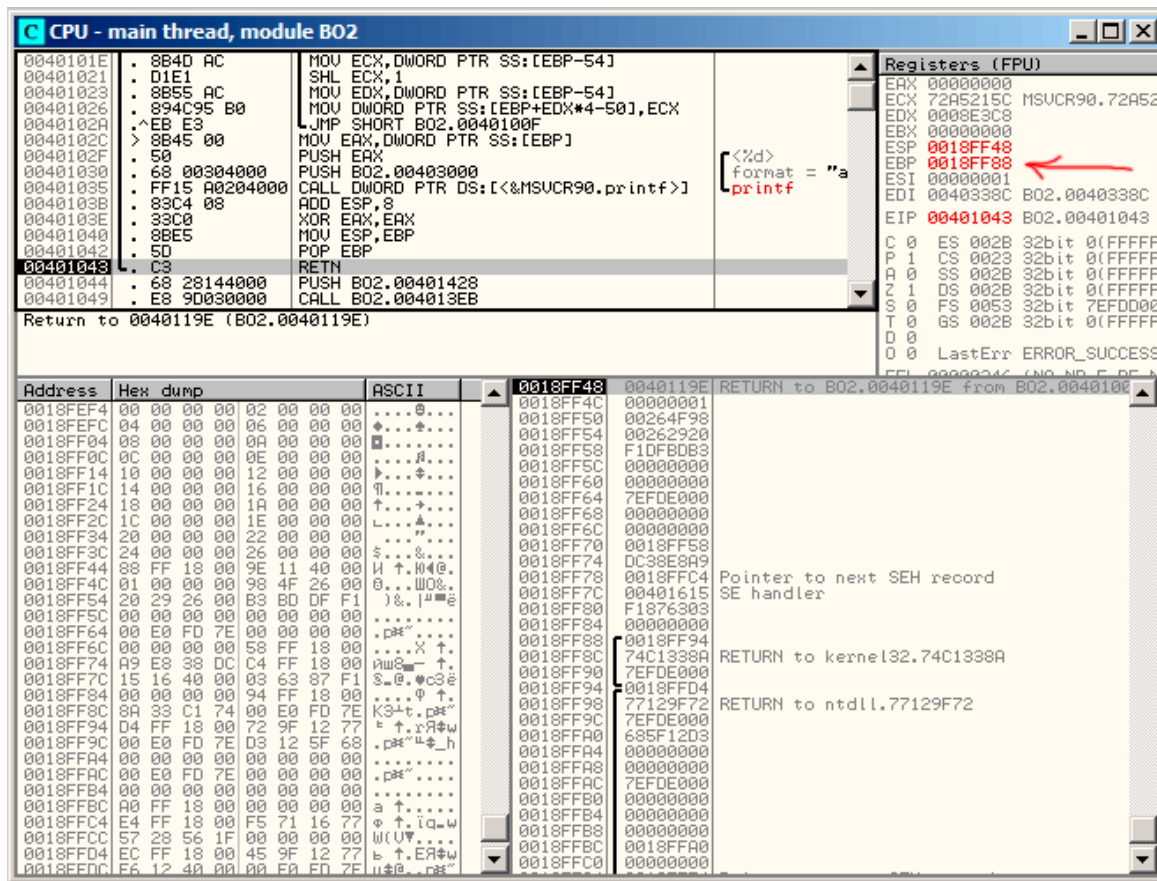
C CPU - main thread, module BO2

| | | | |
|---|---|---|---|
| 0040101E | . 8B4D AC | MOV ECX,DWORD PTR SS:[EBP-54] | |
| 00401021 | . D1E1 | SHL ECX,1 | |
| 00401023 | . 8B55 AC | MOV EDX,DWORD PTR SS:[EBP-54] | |
| 00401026 | . 894C95 B0 | MOV DWORD PTR SS:[EBP+EDX*4-50],ECX | |
| 0040102A | .^EB E3 | JMP SHORT BO2.0040100F | |
| 0040102C | > 8B45 00 | MOV EAX,DWORD PTR SS:[EBP] | |
| 0040102F | . 50 | PUSH EAX | <%d> |
| 00401030 | . 68 00304000 | PUSH BO2.00403000 | format = "a |
| 00401035 | . FF15 A0204000 | CALL DWORD PTR DS:[<&MSVCR90.printf>] | printf |
| 0040103B | . 83C4 08 | ADD ESP,8 | |
| 0040103E | . 33C0 | XOR EAX,EAX | |
| 00401040 | . 8BE5 | MOV ESP,EBP | |
| 00401042 | . 5D | POP EBP | |
| 00401043 | L. C3 | RETN | |
| 00401044 | . 68 28144000 | PUSH BO2.00401428 | |
| 00401049 | . E8 9D030000 | CALL BO2.004013EB | |

Return to 0040119E (BO2.0040119E)

Registers (FPU)
EAX 00000000
ECX 72A5215C MSVCR90.72A52
EDX 0008E3C8
EBX 00000000
ESP 0018FF48
EBP 0018FF88
ESI 00000001
EDI 0040338C BO2.0040338C
EIP 00401043 BO2.00401043
C 0 ES 002B 32bit 0(FFFFF
P 1 CS 0023 32bit 0(FFFFF
A 0 SS 002B 32bit 0(FFFFF
Z 1 DS 002B 32bit 0(FFFFF
S 0 FS 0053 32bit 7EFDD0
T 0 GS 002B 32bit 0(FFFFF
D 0
O 0 LastErr ERROR_SUCCESS

| Address | Hex dump | ASCII |
|---|---|---|
| 0018FEF4 | 00 00 00 00 02 00 00 00 | ....☻... |
| 0018FEFC | 04 00 00 00 06 00 00 00 | ♦...♠... |
| 0018FF04 | 08 00 00 00 0A 00 00 00 | ◘....... |
| 0018FF0C | 0C 00 00 00 0E 00 00 00 | ♀...♫... |
| 0018FF14 | 10 00 00 00 12 00 00 00 | ►...↕... |
| 0018FF1C | 14 00 00 00 16 00 00 00 | ¶...▬... |
| 0018FF24 | 18 00 00 00 1A 00 00 00 | ↑...→... |
| 0018FF2C | 1C 00 00 00 1E 00 00 00 | ∟...▲... |
| 0018FF34 | 20 00 00 00 22 00 00 00 | ...."... |
| 0018FF3C | 24 00 00 00 26 00 00 00 | $...&... |
| 0018FF44 | 88 FF 18 00 9E 11 40 00 | И ↑.Ж◄@. |
| 0018FF4C | 01 00 00 00 98 4F 26 00 | ☺...ШO&. |
| 0018FF54 | 20 29 26 00 B3 BD DF F1 | )&.│╜▀ё |
| 0018FF5C | 00 00 00 00 00 00 00 00 | ........ |
| 0018FF64 | 00 E0 FD 7E 00 00 00 00 | .р¤~.... |
| 0018FF6C | 00 00 00 00 58 FF 18 00 | ....X ↑. |
| 0018FF74 | A9 E8 38 DC C4 FF 18 00 | йш8▄─ ↑. |
| 0018FF7C | 15 16 40 00 03 63 87 F1 | §▬@.♥cЗё |
| 0018FF84 | 00 00 00 00 94 FF 18 00 | ....Ф ↑. |
| 0018FF8C | 8A 33 C1 74 00 E0 FD 7E | К3┴t.р¤~ |
| 0018FF94 | D4 FF 18 00 72 9F 12 77 | ╘ ↑.rЯ↕w |
| 0018FF9C | 00 E0 FD 7E D3 12 5F 68 | .р¤~╙↕_h |
| 0018FFA4 | 00 00 00 00 00 00 00 00 | ........ |
| 0018FFAC | 00 E0 FD 7E 00 00 00 00 | .р¤~.... |
| 0018FFB4 | 00 00 00 00 00 00 00 00 | ........ |
| 0018FFBC | A0 FF 18 00 00 00 00 00 | а ↑..... |
| 0018FFC4 | E4 FF 18 00 F5 71 16 77 | ф ↑.їq▬w |
| 0018FFCC | 57 28 56 1F 00 00 00 00 | W(V▼.... |
| 0018FFD4 | EC FF 18 00 45 9F 12 77 | ь ↑.EЯ↕w |
| 0018FFDC | E6 12 40 00 00 E0 FD 7E | ц↕@..р¤~ |

| | | |
|---|---|---|
| 0018FF48 | 0040119E | RETURN to BO2.0040119E from BO2.004010 |
| 0018FF4C | 00000001 | |
| 0018FF50 | 00264F98 | |
| 0018FF54 | 00262920 | |
| 0018FF58 | F1DFBDB3 | |
| 0018FF5C | 00000000 | |
| 0018FF60 | 00000000 | |
| 0018FF64 | 7EFDE000 | |
| 0018FF68 | 00000000 | |
| 0018FF6C | 00000000 | |
| 0018FF70 | 0018FF58 | |
| 0018FF74 | DC38E8A9 | |
| 0018FF78 | 0018FFC4 | Pointer to next SEH record |
| 0018FF7C | 00401615 | SE handler |
| 0018FF80 | F1876303 | |
| 0018FF84 | 00000000 | |
| 0018FF88 | 0018FF94 | |
| 0018FF8C | 74C1338A | RETURN to kernel32.74C1338A |
| 0018FF90 | 7EFDE000 | |
| 0018FF94 | 0018FFD4 | |
| 0018FF98 | 77129F72 | RETURN to ntdll.77129F72 |
| 0018FF9C | 7EFDE000 | |
| 0018FFA0 | 685F12D3 | |
| 0018FFA4 | 00000000 | |
| 0018FFA8 | 00000000 | |
| 0018FFAC | 7EFDE000 | |
| 0018FFB0 | 00000000 | |
| 0018FFB4 | 00000000 | |
| 0018FFB8 | 00000000 | |
| 0018FFBC | 0018FFA0 | |
| 0018FFC0 | 00000000 | |